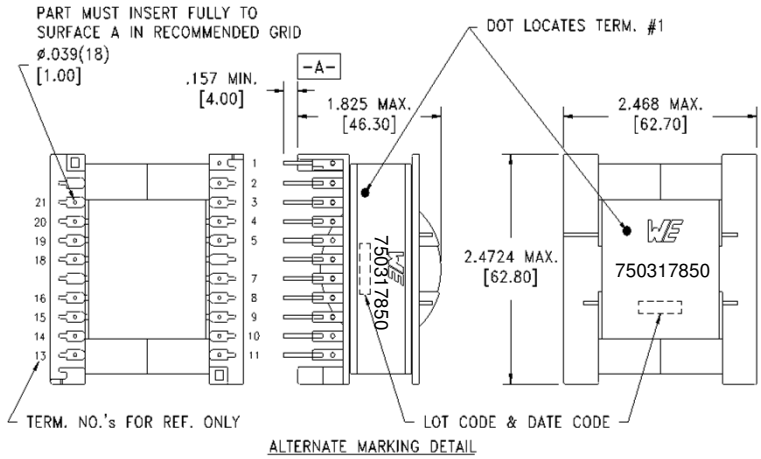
PART MUST INSERT FULLY TO SURFACE A IN RECOMMENDED GRID
ø.039(18)
[1.00]

.157 MIN.
[4.00]

-A-

1.825 MAX.
[46.30]

DOT LOCATES TERM. #1

2.468 MAX.
[62.70]

1
2
3
4
5
7
8
9
10
11

21
20
19
18
16
15
14
13

WE
750317850

2.4724 MAX.
[62.80]

WE
750317850

TERM. NO.'s FOR REF. ONLY

LOT CODE & DATE CODE

ALTERNATE MARKING DETAIL